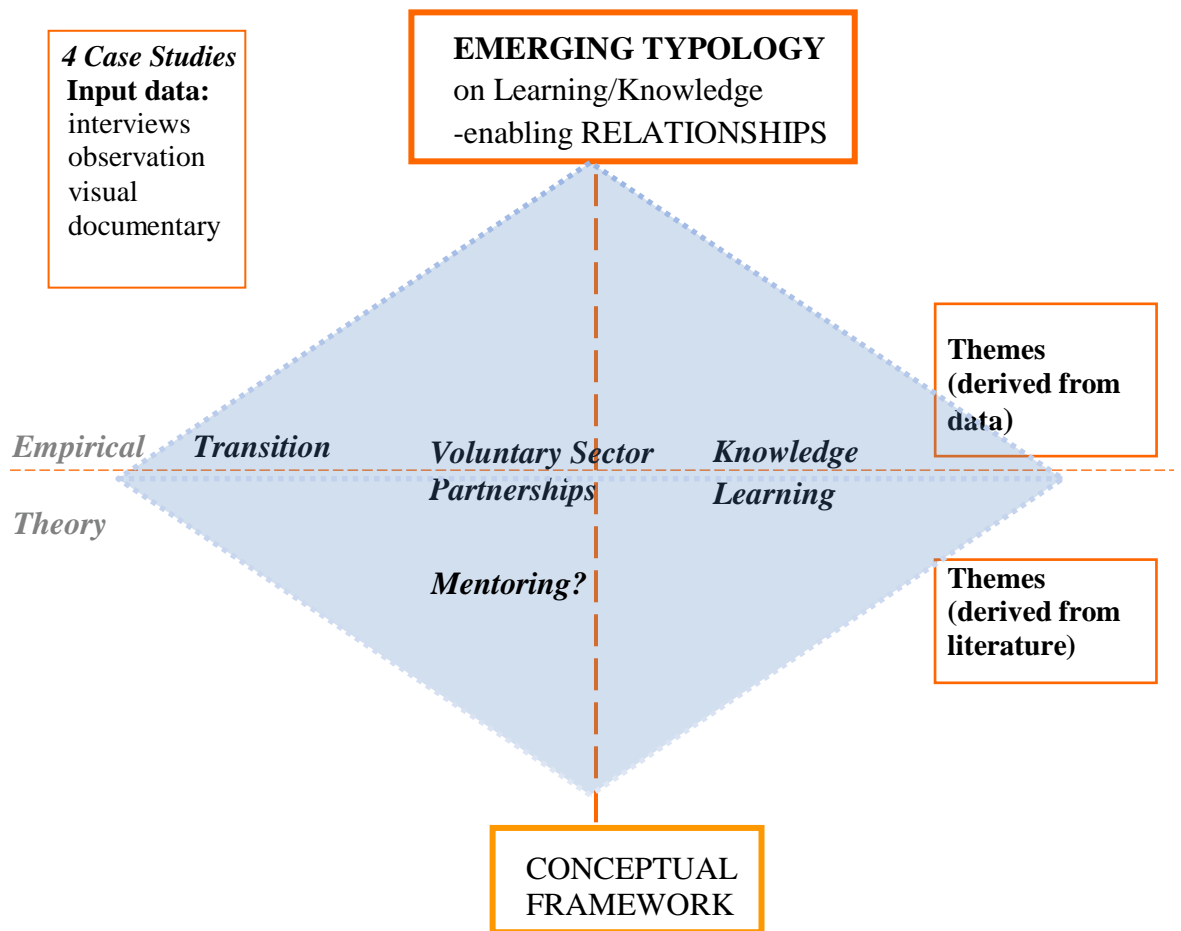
4 Case Studies
Input data:
interviews
observation
visual
documentary

EMERGING TYPOLOGY
on Learning/Knowledge
-enabling RELATIONSHIPS

Themes
(derived from data)

Empirical

Theory

Transition

Voluntary Sector
Partnerships

Knowledge
Learning

Mentoring?

Themes
(derived from literature)

CONCEPTUAL FRAMEWORK